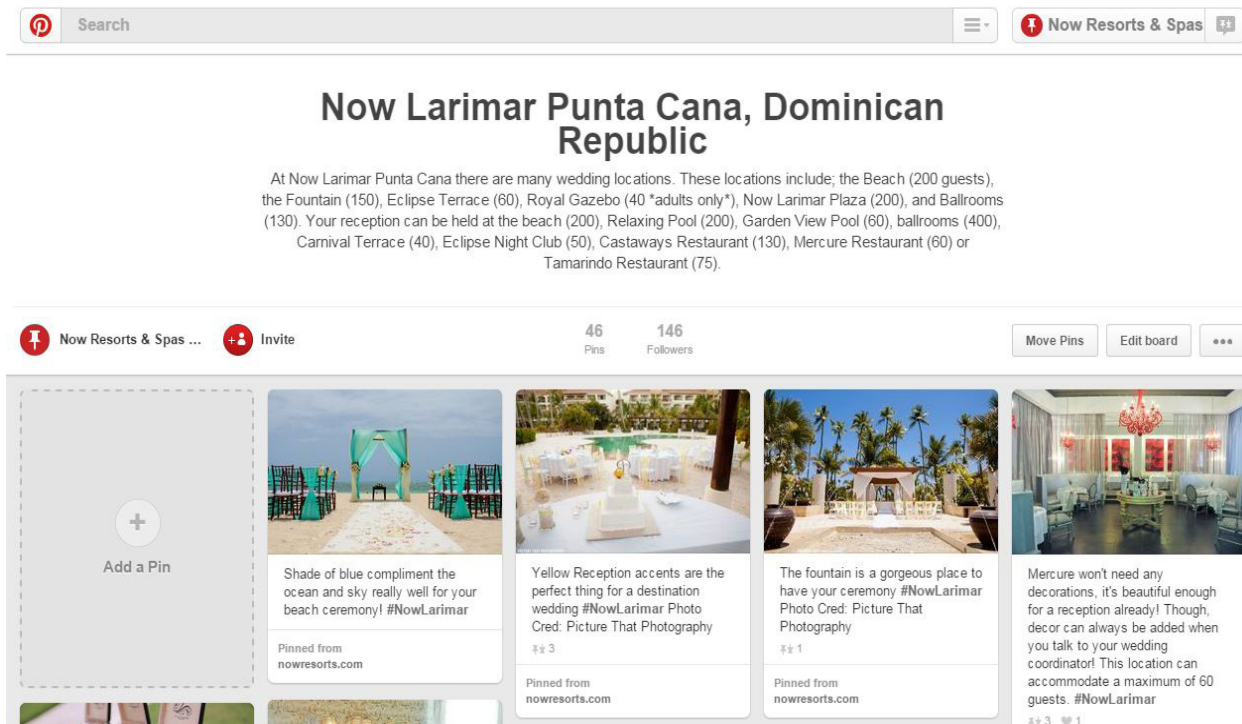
Search

Now Resorts & Spas

Now Larimar Punta Cana, Dominican Republic

At Now Larimar Punta Cana there are many wedding locations. These locations include; the Beach (200 guests), the Fountain (150), Eclipse Terrace (60), Royal Gazebo (40 *adults only*), Now Larimar Plaza (200), and Ballrooms (130). Your reception can be held at the beach (200), Relaxing Pool (200), Garden View Pool (60), ballrooms (400), Carnival Terrace (40), Eclipse Night Club (50), Castaways Restaurant (130), Mercure Restaurant (60) or Tamarindo Restaurant (75).

Now Resorts & Spas ...

Invite

46
Pins

146
Followers

Move Pins

Edit board

Add a Pin

Shade of blue compliment the ocean and sky really well for your beach ceremony! #NowLarimar

Pinned from
nowresorts.com

Yellow Reception accents are the perfect thing for a destination wedding #NowLarimar Photo Cred: Picture That Photography

3

Pinned from
nowresorts.com

The fountain is a gorgeous place to have your ceremony #NowLarimar Photo Cred: Picture That Photography

1

Pinned from
nowresorts.com

Mercure won't need any decorations, it's beautiful enough for a reception already! Though, decor can always be added when you talk to your wedding coordinator! This location can accommodate a maximum of 60 guests. #NowLarimar

3 1